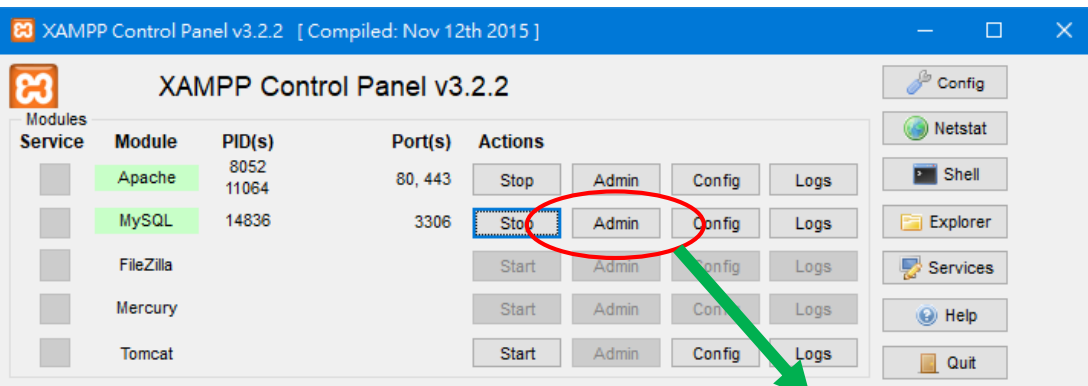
XAMPP Control Panel v3.2.2 [ Compiled: Nov 12th 2015 ]

XAMPP Control Panel v3.2.2

Modules

| Service | Module | PID(s) | Port(s) | Actions | | | |
|---|---|---|---|---|---|---|---|
| | Apache | 8052 11064 | 80, 443 | Stop | Admin | Config | Logs |
| | MySQL | 14836 | 3306 | Stop | Admin | Config | Logs |
| | FileZilla | | | Start | Admin | Config | Logs |
| | Mercury | | | Start | Admin | Config | Logs |
| | Tomcat | | | Start | Admin | Config | Logs |

Config
Netstat
Shell
Explorer
Services
Help
Quit